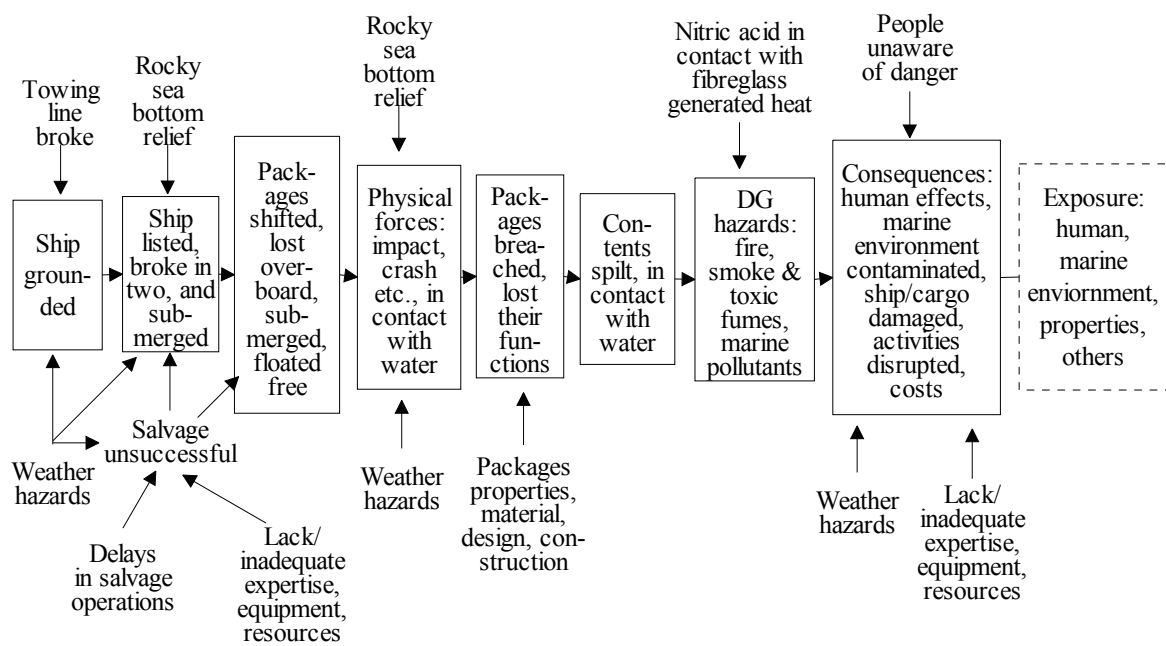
Towing line broke

Ship grounded

Rocky sea bottom relief

Ship listed, broke in two, and submerged

Packages shifted, lost overboard, submerged, floated free

Rocky sea bottom relief

Physical forces: impact, crash etc., in contact with water

Packages breached, lost their functions

Contents spilt, in contact with water

Nitric acid in contact with fibreglass generated heat

DG hazards: fire, smoke & toxic fumes, marine pollutants

People unaware of danger

Consequences: human effects, marine environment contaminated, ship/cargo damaged, activities disrupted, costs

Exposure: human, marine enviornment, properties, others

Weather hazards

Salvage unsuccessful

Delays in salvage operations

Lack/ inadequate expertise, equipment, resources

Weather hazards

Packages properties, material, design, construction

Weather hazards

Lack/ inadequate expertise, equipment, resources